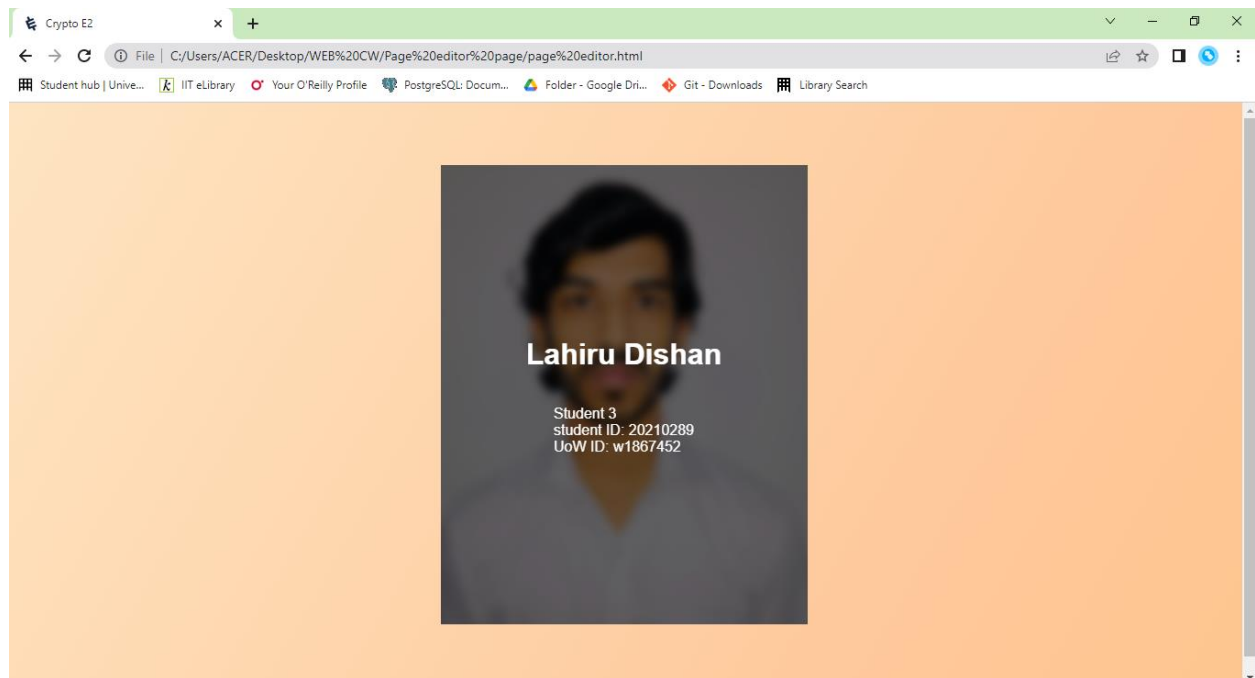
Crypto E2

File | C:/Users/ACER/Desktop/WEB%20CW/Page%20editor%20page/page%20editor.html

Student hub | Unive... IIT eLibrary Your O'Reilly Profile PostgreSQL: Docum... Folder - Google Dri... Git - Downloads Library Search

Lahiru Dishan

Student 3
student ID: 20210289
UoW ID: w1867452